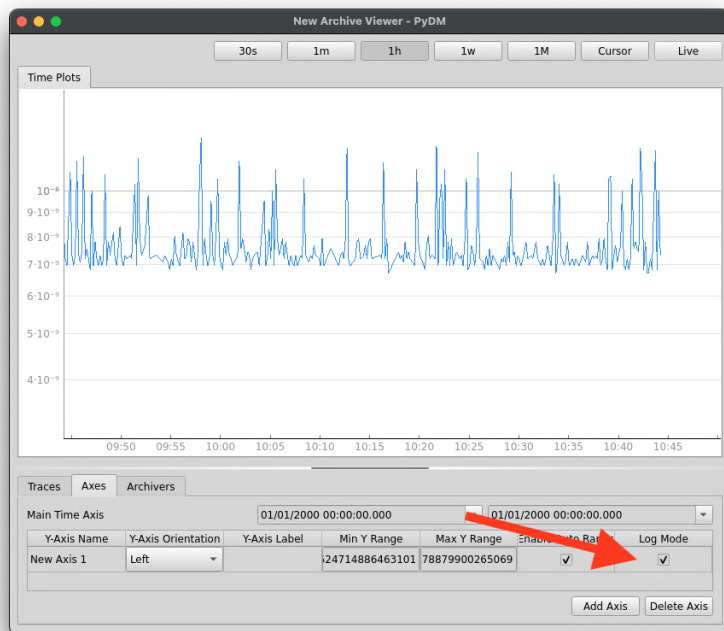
New Archive Viewer - PyDM

30s 1m 1h 1w 1M Cursor Live

Time Plots

$10^{-8}$
$9\cdot10^{-9}$
$8\cdot10^{-9}$
$7\cdot10^{-9}$
$6\cdot10^{-9}$
$5\cdot10^{-9}$
$4\cdot10^{-9}$

09:50 09:55 10:00 10:05 10:10 10:15 10:20 10:25 10:30 10:35 10:40 10:45

Traces Axes Archivers

Main Time Axis 01/01/2000 00:00:00.000 01/01/2000 00:00:00.000

| Y-Axis Name | Y-Axis Orientation | Y-Axis Label | Min Y Range | Max Y Range | Enable Auto Ra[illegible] | Log Mode |
|---|---|---|---|---|---|---|
| New Axis 1 | Left | | 524714886463101 | 78879900265069 | ✓ | ✓ |

Add Axis Delete Axis